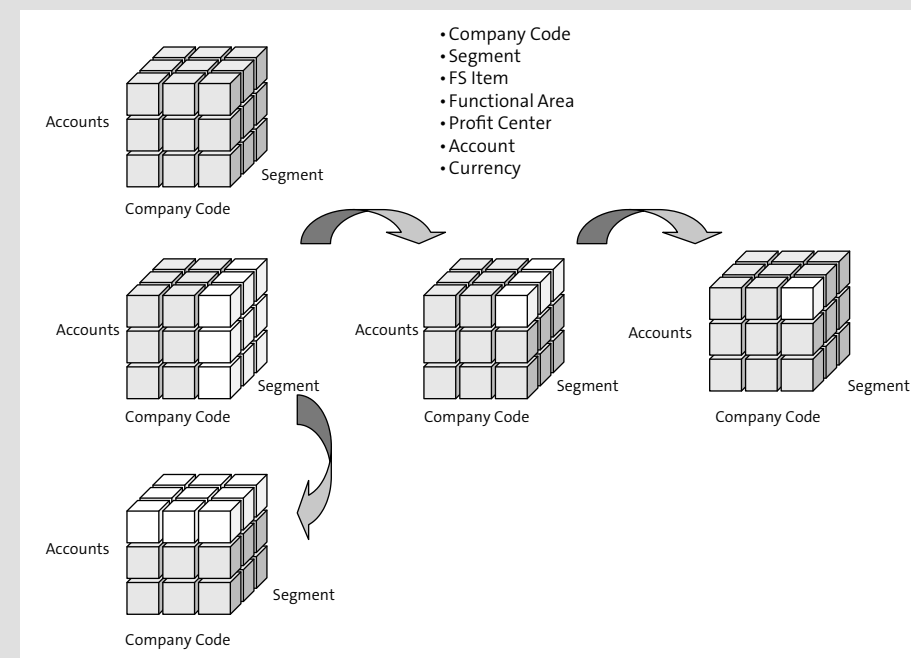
Accounts

Segment

Company Code

• Company Code
• Segment
• FS Item
• Functional Area
• Profit Center
• Account
• Currency

Accounts

Segment

Company Code

Accounts

Segment

Company Code

Accounts

Segment

Company Code

Accounts

Segment

Company Code